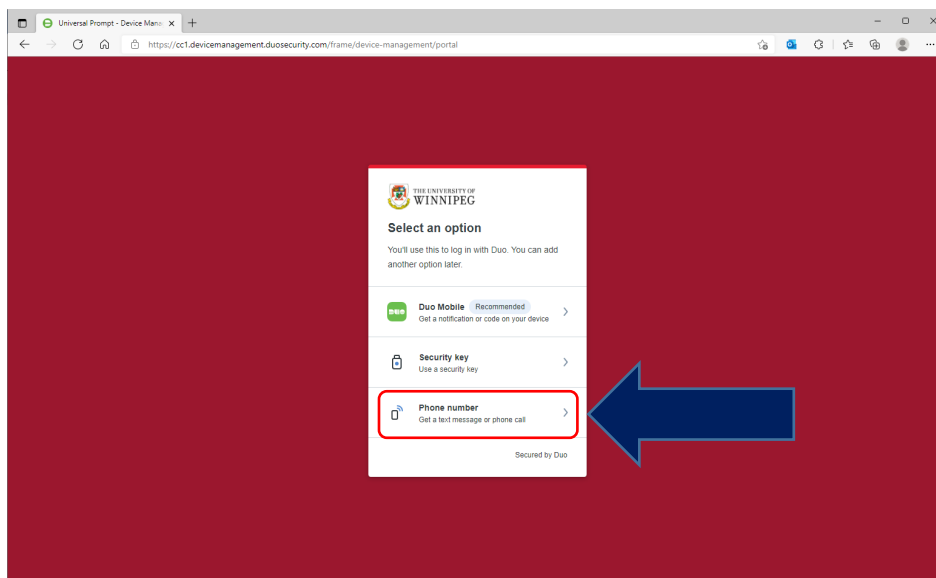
Universal Prompt - Device Mana

https://cc1.devicemanagement.duosecurity.com/frame/device-management/portal

THE UNIVERSITY OF WINNIPEG

Select an option

You'll use this to log in with Duo. You can add another option later.

Duo Mobile Recommended
Get a notification or code on your device

Security key
Use a security key

Phone number
Get a text message or phone call

Secured by Duo